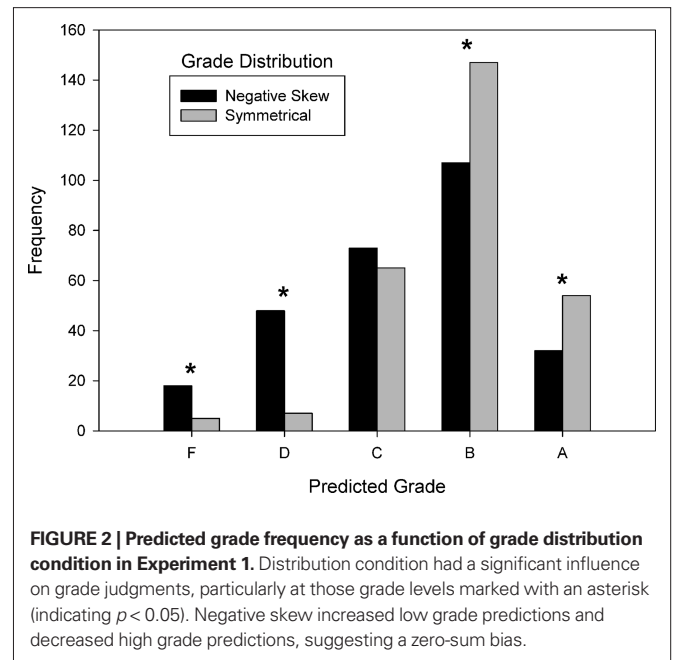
Grade Distribution

Negative Skew
Symmetrical

160
140
120
100
80
60
40
20
0

Frequency

*
*
*
*

F D C B A

Predicted Grade

**FIGURE 2 | Predicted grade frequency as a function of grade distribution condition in Experiment 1.** Distribution condition had a significant influence on grade judgments, particularly at those grade levels marked with an asterisk (indicating $p < 0.05$). Negative skew increased low grade predictions and decreased high grade predictions, suggesting a zero-sum bias.